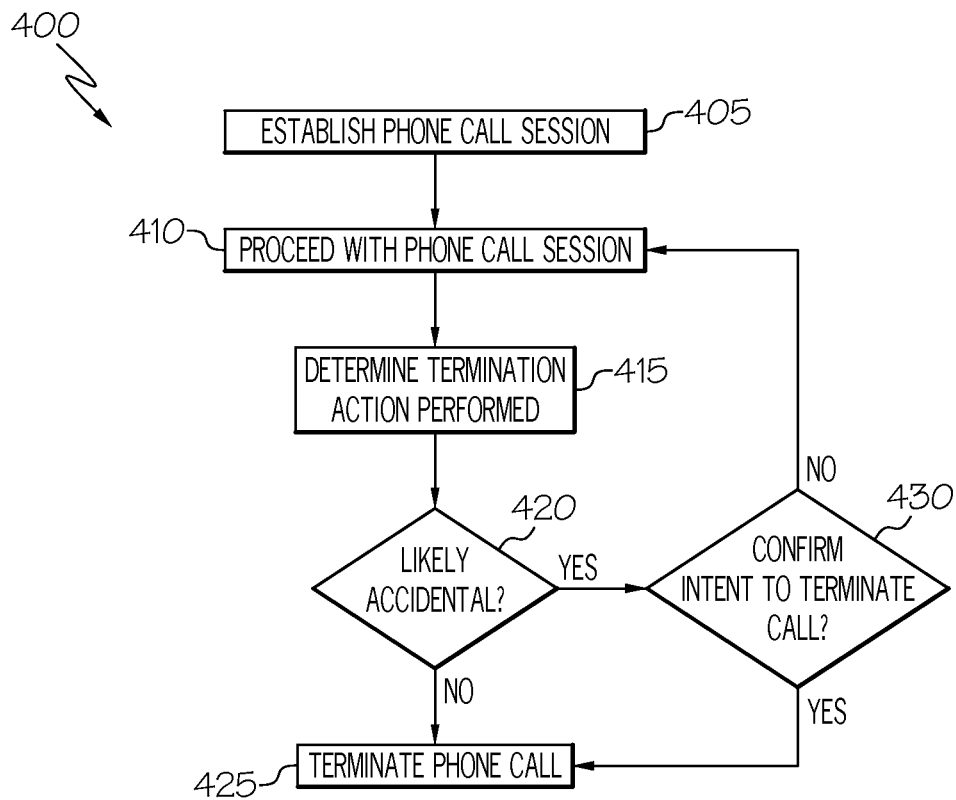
400

ESTABLISH PHONE CALL SESSION 405

410 PROCEED WITH PHONE CALL SESSION

DETERMINE TERMINATION ACTION PERFORMED 415

420

LIKELY ACCIDENTAL?

YES

NO

430

CONFIRM INTENT TO TERMINATE CALL?

NO

YES

425 TERMINATE PHONE CALL